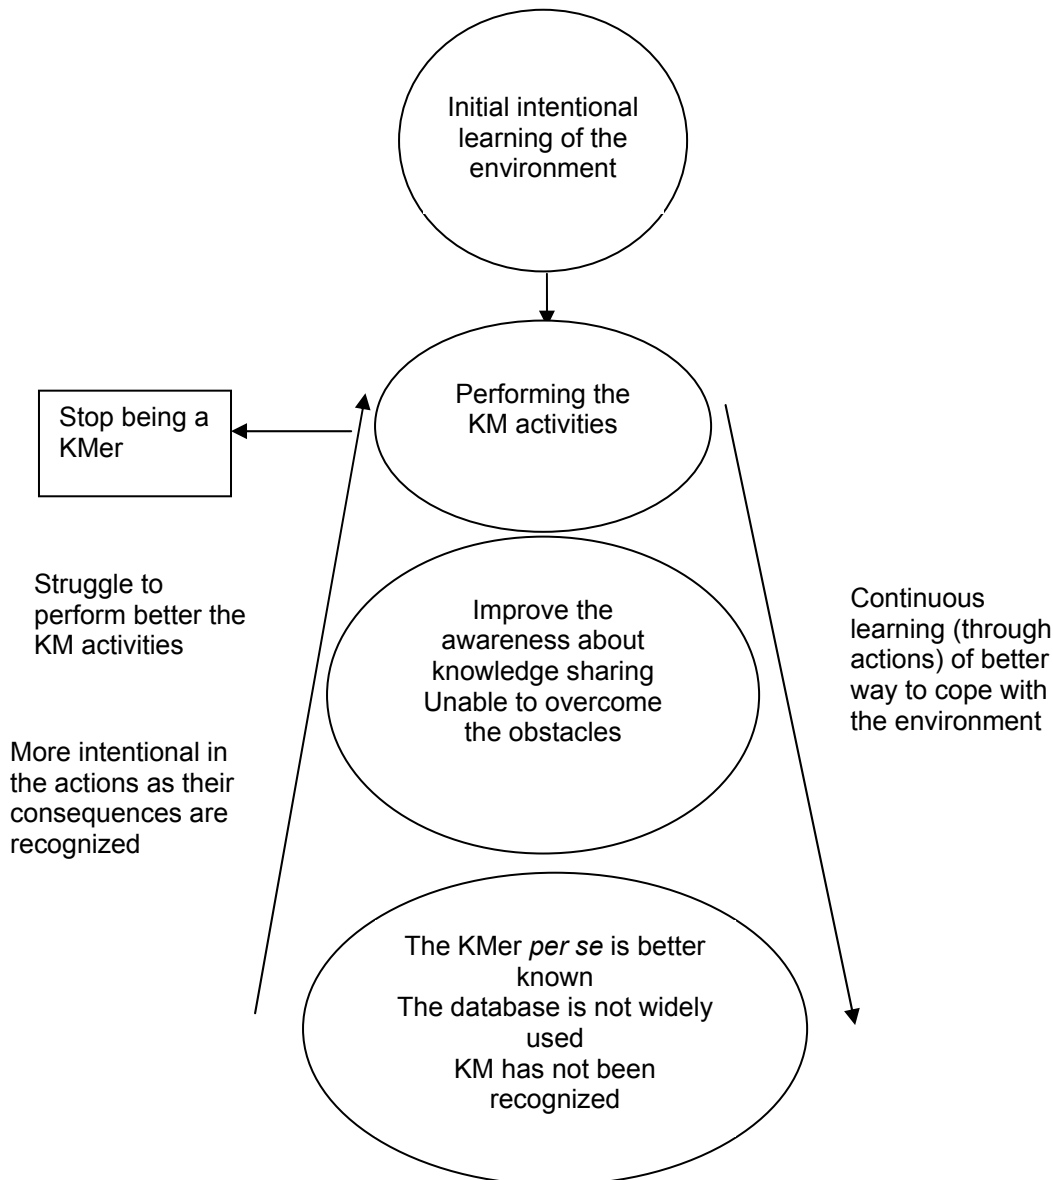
Initial intentional learning of the environment

Performing the KM activities

Stop being a KMer

Struggle to perform better the KM activities

More intentional in the actions as their consequences are recognized

Improve the awareness about knowledge sharing
Unable to overcome the obstacles

Continuous learning (through actions) of better way to cope with the environment

The KMer *per se* is better known
The database is not widely used
KM has not been recognized